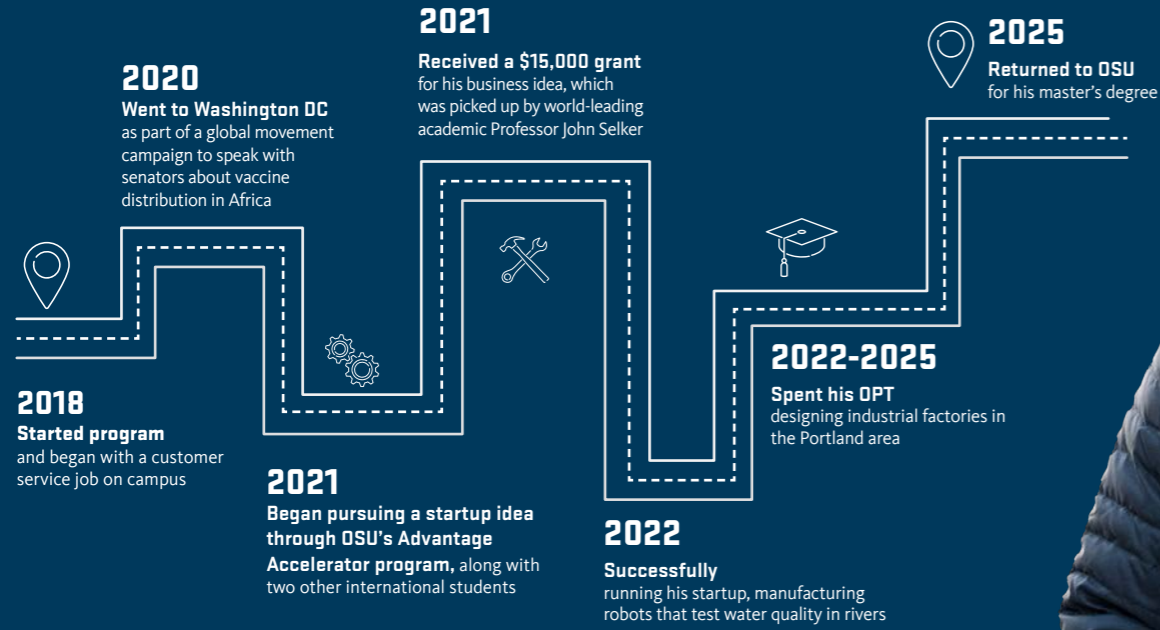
2018
Started program
and began with a customer service job on campus

2020
Went to Washington DC
as part of a global movement campaign to speak with senators about vaccine distribution in Africa

2021
Began pursuing a startup idea through OSU's Advantage Accelerator program, along with two other international students

2021
Received a $15,000 grant
for his business idea, which was picked up by world-leading academic Professor John Selker

2022
Successfully
running his startup, manufacturing robots that test water quality in rivers

2022-2025
Spent his OPT
designing industrial factories in the Portland area

2025
Returned to OSU
for his master's degree